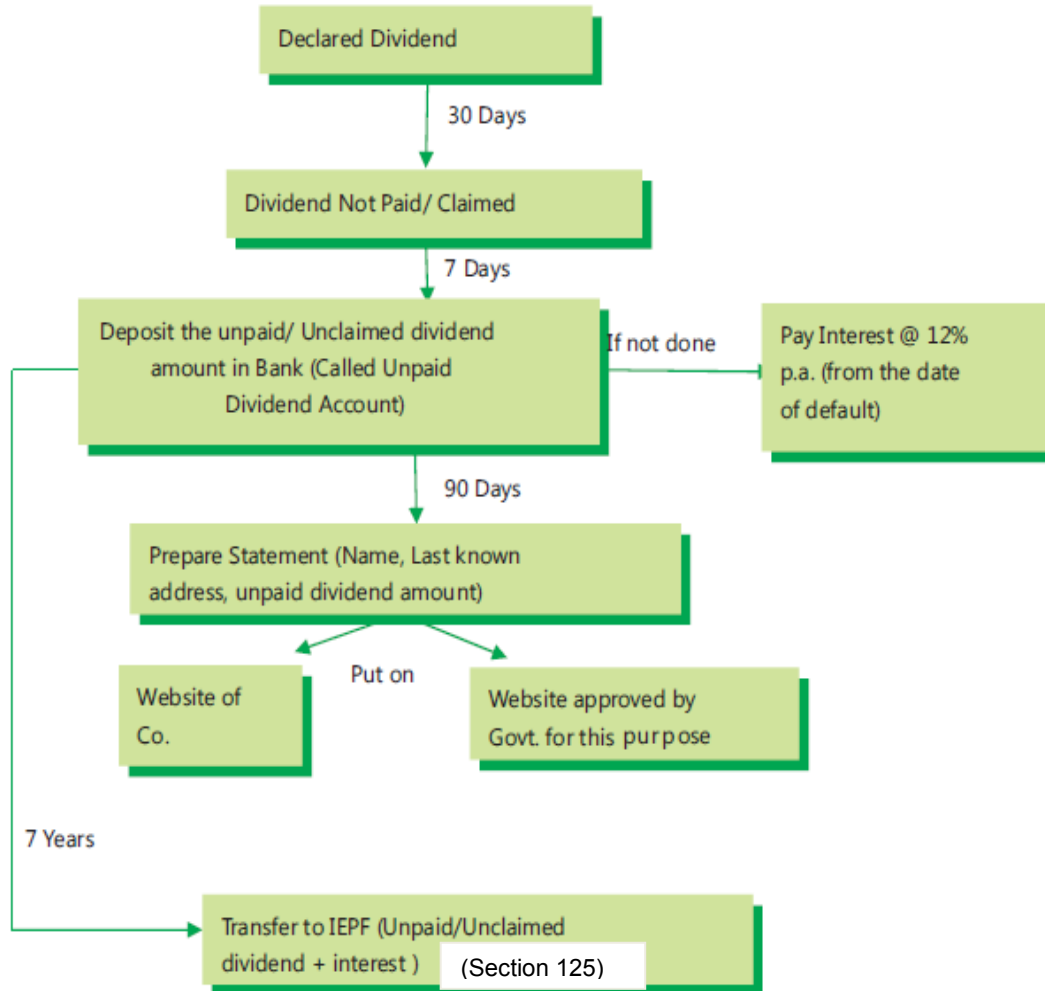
Declared Dividend

30 Days

Dividend Not Paid/ Claimed

7 Days

Deposit the unpaid/ Unclaimed dividend amount in Bank (Called Unpaid Dividend Account)

If not done

Pay Interest @ 12% p.a. (from the date of default)

90 Days

Prepare Statement (Name, Last known address, unpaid dividend amount)

Put on

Website of Co.

Website approved by Govt. for this purpose

7 Years

Transfer to IEPF (Unpaid/Unclaimed dividend + interest ) (Section 125)